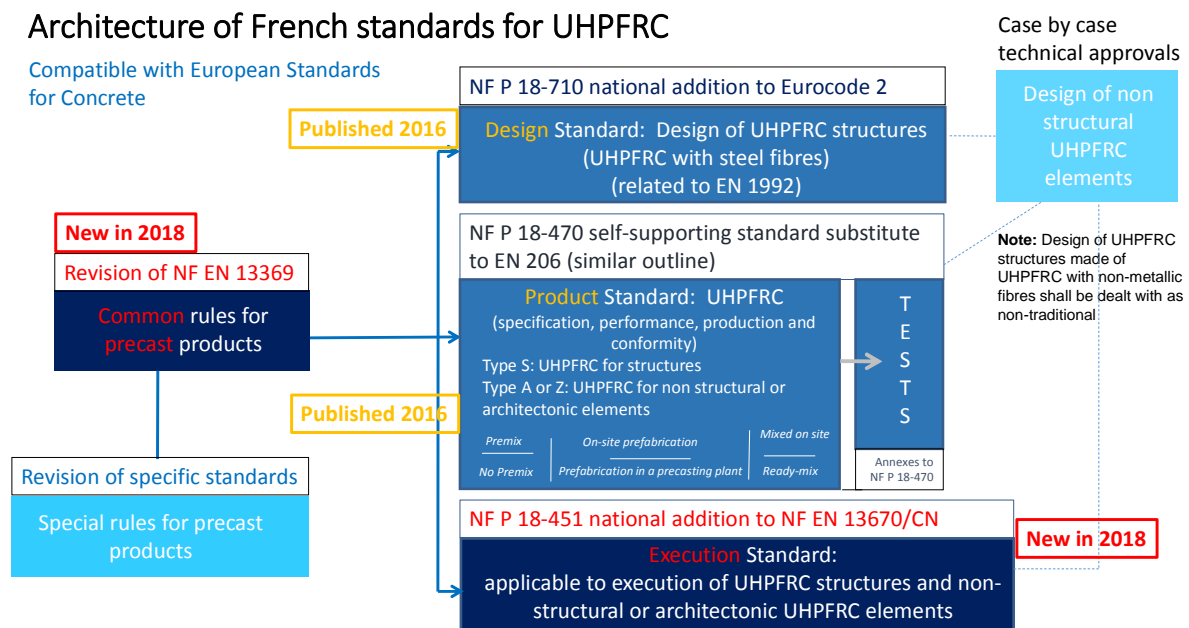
Architecture of French standards for UHPFRC

Compatible with European Standards for Concrete

Case by case technical approvals

NF P 18-710 national addition to Eurocode 2

Published 2016

Design Standard: Design of UHPFRC structures (UHPFRC with steel fibres) (related to EN 1992)

Design of non structural UHPFRC elements

New in 2018

Revision of NF EN 13369

Common rules for precast products

NF P 18-470 self-supporting standard substitute to EN 206 (similar outline)

Note: Design of UHPFRC structures made of UHPFRC with non-metallic fibres shall be dealt with as non-traditional

Product Standard: UHPFRC

(specification, performance, production and conformity)

Type S: UHPFRC for structures

Type A or Z: UHPFRC for non structural or architectonic elements

T E S T S

Published 2016

Premix

No Premix

On-site prefabrication

Prefabrication in a precasting plant

Mixed on site

Ready-mix

Annexes to NF P 18-470

Revision of specific standards

Special rules for precast products

NF P 18-451 national addition to NF EN 13670/CN

New in 2018

Execution Standard:

applicable to execution of UHPFRC structures and non-structural or architectonic UHPFRC elements